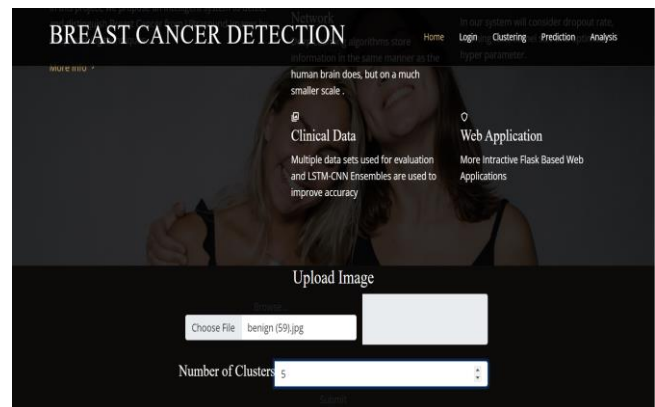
BREAST CANCER DETECTION

Home Login Clustering Prediction Analysis

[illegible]

More Info >

Network

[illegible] algorithms store information in the same manner as the human brain does, but on a much smaller scale .

In our system will consider dropout rate, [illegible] hyper parameter.

Clinical Data

Multiple data sets used for evaluation and LSTM-CNN Ensembles are used to improve accuracy

Web Application

More Intractive Flask Based Web Applications

Upload Image

Browse

Choose File benign (59).jpg

Number of Clusters 5

Submit